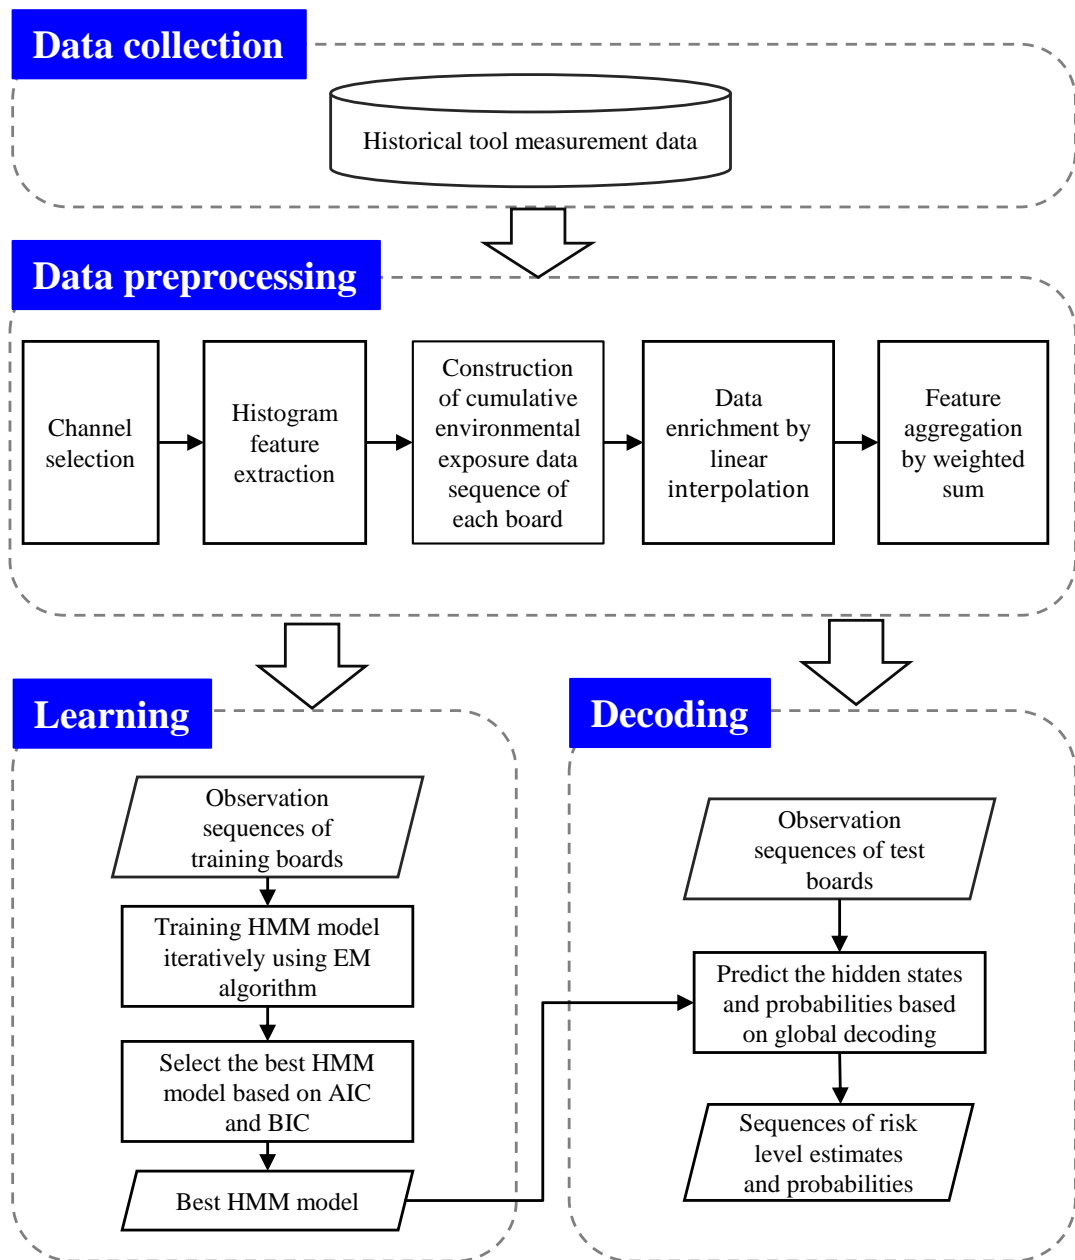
Data collection

Historical tool measurement data

Data preprocessing

Channel selection

Histogram feature extraction

Construction of cumulative environmental exposure data sequence of each board

Data enrichment by linear interpolation

Feature aggregation by weighted sum

Learning

Observation sequences of training boards

Training HMM model iteratively using EM algorithm

Select the best HMM model based on AIC and BIC

Best HMM model

Decoding

Observation sequences of test boards

Predict the hidden states and probabilities based on global decoding

Sequences of risk level estimates and probabilities